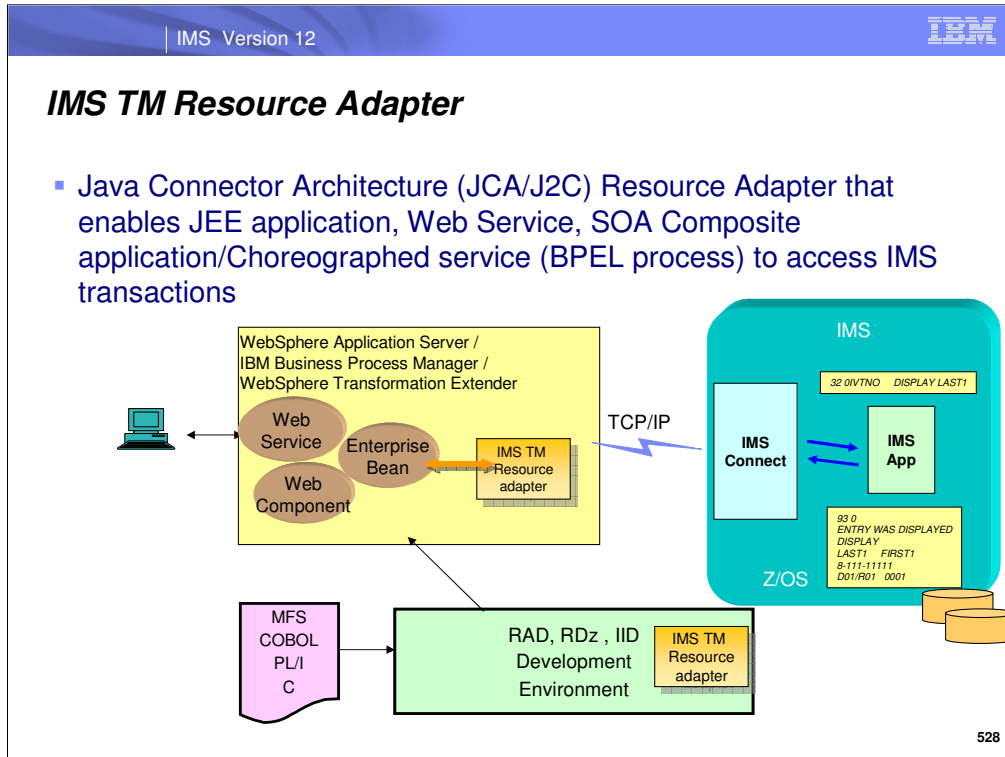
IMS Version 12

IBM

IMS TM Resource Adapter

Java Connector Architecture (JCA/J2C) Resource Adapter that enables JEE application, Web Service, SOA Composite application/Choreographed service (BPEL process) to access IMS transactions

WebSphere Application Server / IBM Business Process Manager / WebSphere Transformation Extender

Web Service

Enterprise Bean

Web Component

IMS TM Resource adapter

TCP/IP

IMS

32 0IVTNO DISPLAY LAST1

IMS Connect

IMS App

93 0
ENTRY WAS DISPLAYED
DISPLAY
LAST1 FIRST1
8-111-11111
D01/R01 0001

Z/OS

MFS
COBOL
PL/I
C

RAD, RDz , IID Development Environment

IMS TM Resource adapter

528